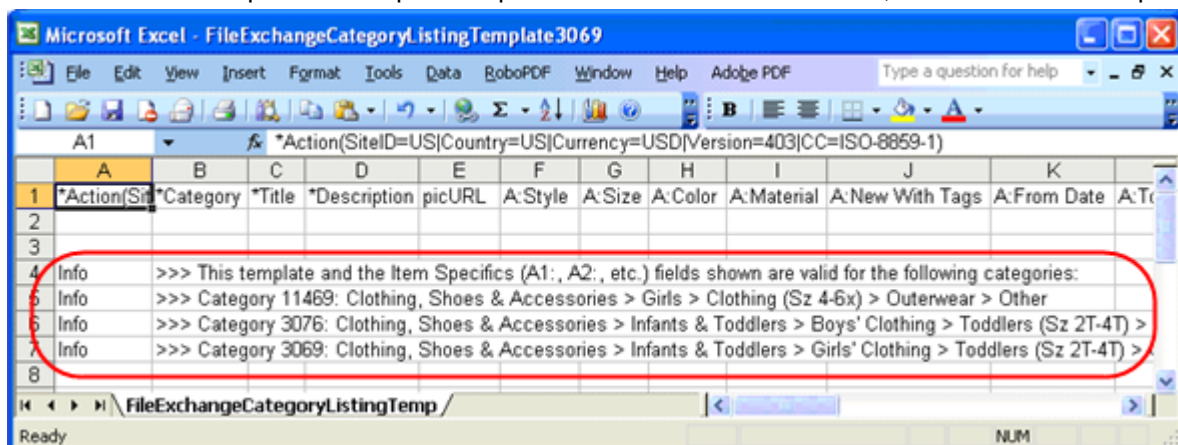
Microsoft Excel - FileExchangeCategoryListingTemplate3069

File Edit View Insert Format Tools Data RoboPDF Window Help Adobe PDF

Type a question for help

A1 *Action(SiteID=US|Country=US|Currency=USD|Version=403|CC=ISO-8859-1)

|  | A | B | C | D | E | F | G | H | I | J | K |  |
|---|---|---|---|---|---|---|---|---|---|---|---|---|
| 1 | *Action(Sit | *Category | *Title | *Description | picURL | A:Style | A:Size | A:Color | A:Material | A:New With Tags | A:From Date | A:To |
| 2 |  |  |  |  |  |  |  |  |  |  |  |  |
| 3 |  |  |  |  |  |  |  |  |  |  |  |  |
| 4 | Info | >>> This template and the Item Specifics (A1:, A2:, etc.) fields shown are valid for the following categories: |  |  |  |  |  |  |  |  |  |  |
| 5 | Info | >>> Category 11469: Clothing, Shoes & Accessories > Girls > Clothing (Sz 4-6x) > Outerwear > Other |  |  |  |  |  |  |  |  |  |  |
| 6 | Info | >>> Category 3076: Clothing, Shoes & Accessories > Infants & Toddlers > Boys' Clothing > Toddlers (Sz 2T-4T) > |  |  |  |  |  |  |  |  |  |  |
| 7 | Info | >>> Category 3069: Clothing, Shoes & Accessories > Infants & Toddlers > Girls' Clothing > Toddlers (Sz 2T-4T) > |  |  |  |  |  |  |  |  |  |  |
| 8 |  |  |  |  |  |  |  |  |  |  |  |  |

FileExchangeCategoryListingTemp

Ready NUM